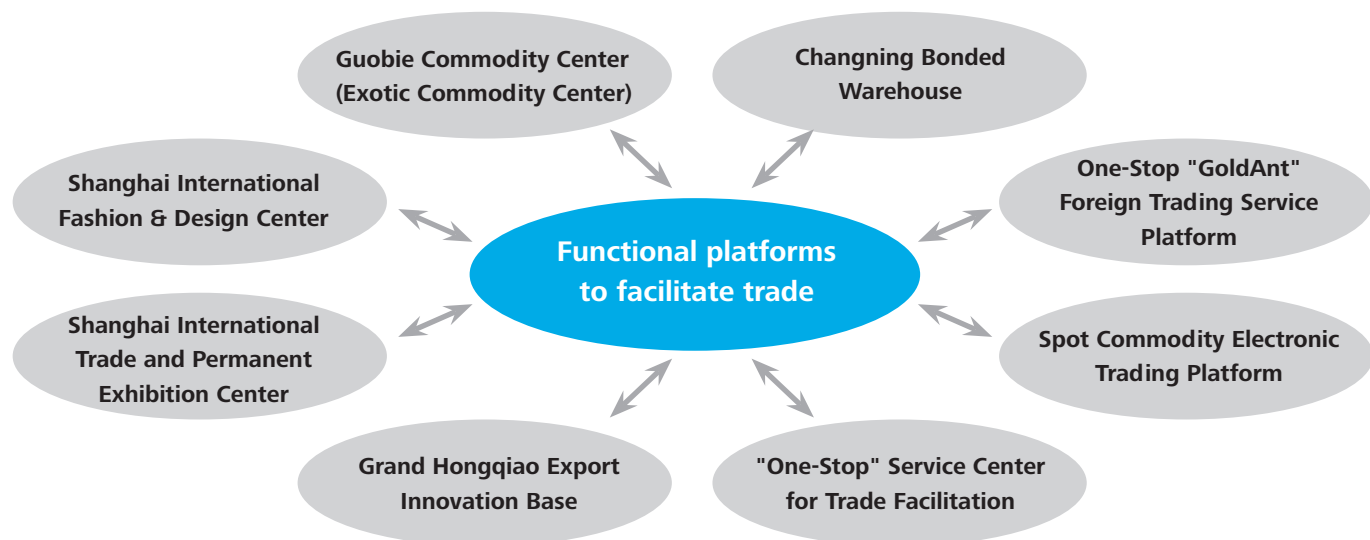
Guobie Commodity Center (Exotic Commodity Center)

Changning Bonded Warehouse

Shanghai International Fashion & Design Center

One-Stop "GoldAnt" Foreign Trading Service Platform

Functional platforms to facilitate trade

Shanghai International Trade and Permanent Exhibition Center

Spot Commodity Electronic Trading Platform

Grand Hongqiao Export Innovation Base

"One-Stop" Service Center for Trade Facilitation